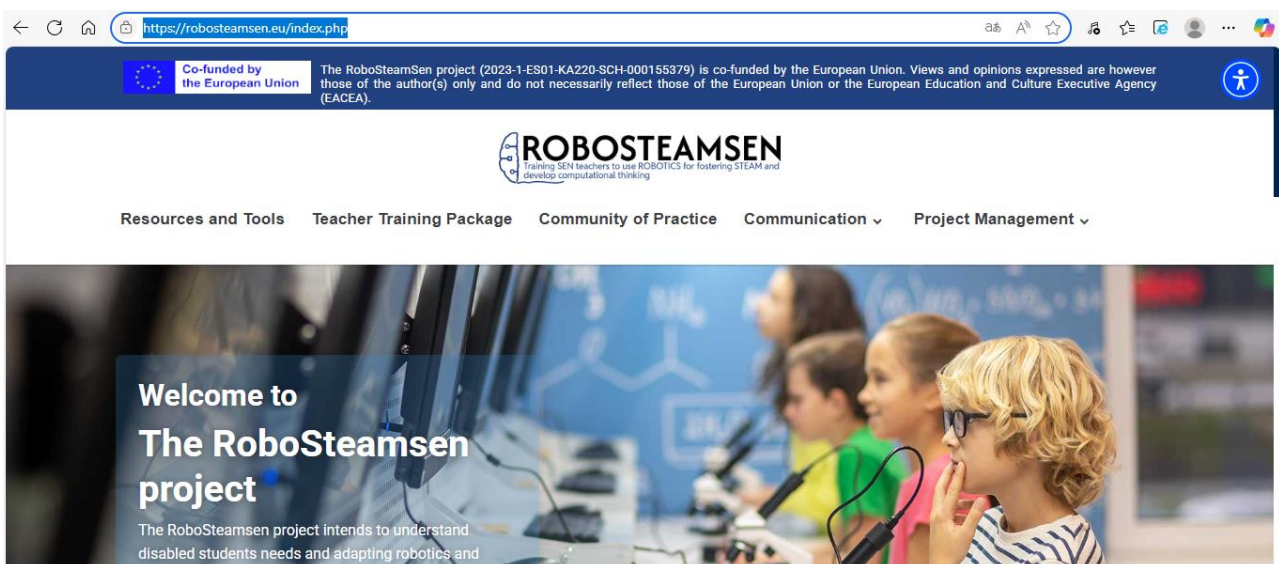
https://robosteamsen.eu/index.php

Co-funded by the European Union

The RoboSteamSen project (2023-1-ES01-KA220-SCH-000155379) is co-funded by the European Union. Views and opinions expressed are however those of the author(s) only and do not necessarily reflect those of the European Union or the European Education and Culture Executive Agency (EACEA).

ROBOSTEAMSEN
Training SEN teachers to use ROBOTICS for fostering STEAM and develop computational thinking

Resources and Tools Teacher Training Package Community of Practice Communication Project Management

Welcome to
The RoboSteamsen project
The RoboSteamsen project intends to understand disabled students needs and adapting robotics and